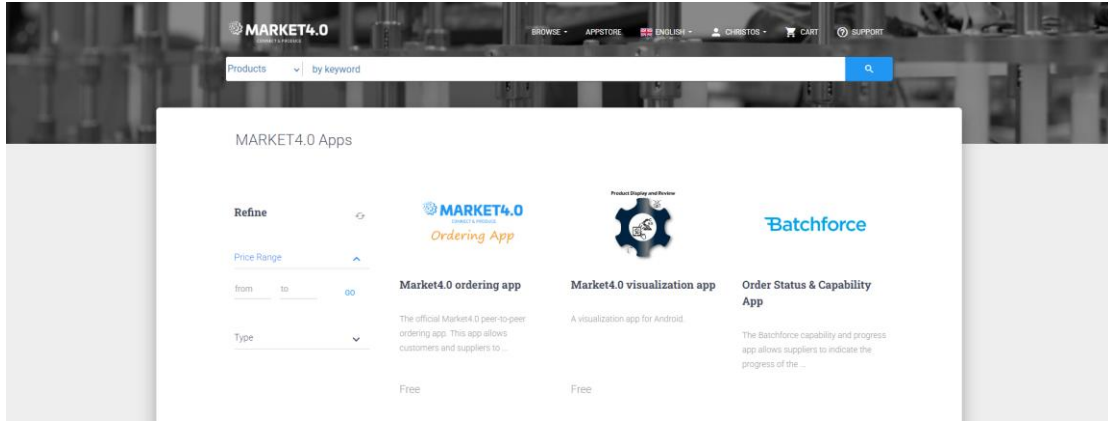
MARKET4.0 CONNECT & PRODUCE

BROWSE ▾ APPSTORE ENGLISH ▾ CHRISTOS ▾ CART SUPPORT

Products by keyword

MARKET4.0 Apps

Refine

Price Range

from to GO

Type

MARKET4.0 CONNECT & PRODUCE Ordering App

Market4.0 ordering app

The official Market4.0 peer-to-peer ordering app. This app allows customers and suppliers to ...

Free

Product Display and Review

Market4.0 visualization app

A visualization app for Android.

Free

Batchforce

Order Status & Capability App

The Batchforce capability and progress app allows suppliers to indicate the progress of the ...